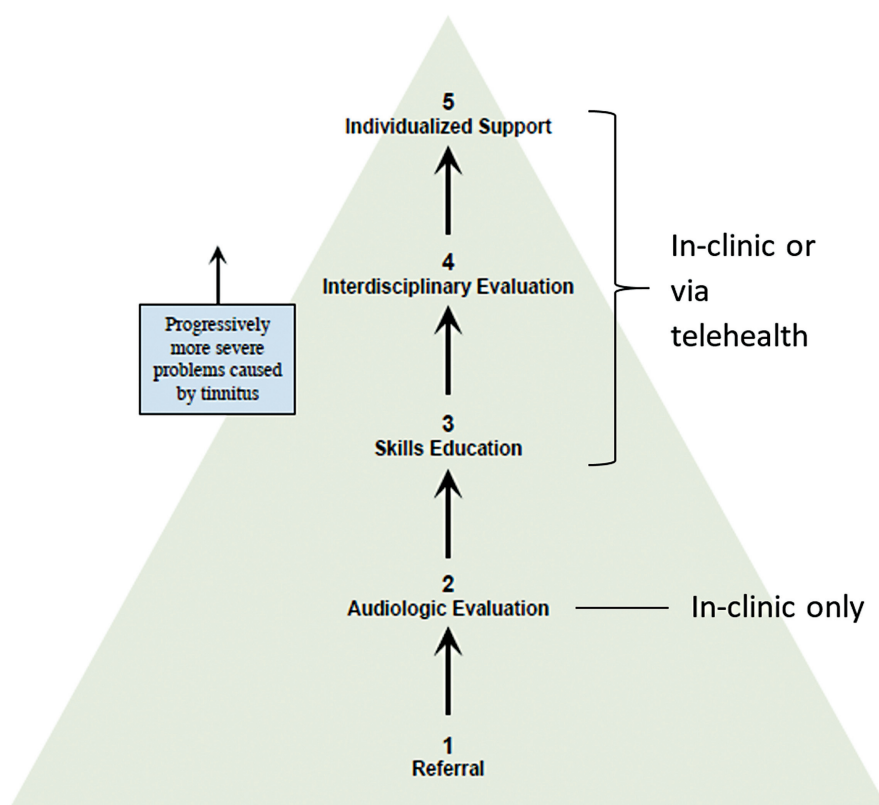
5
Individualized Support

4
Interdisciplinary Evaluation

3
Skills Education

2
Audiologic Evaluation

1
Referral

Progressively more severe problems caused by tinnitus

In-clinic or via telehealth

In-clinic only